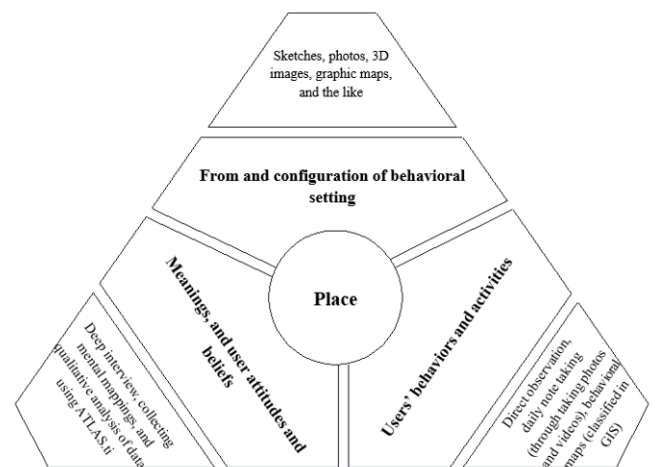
Sketches, photos, 3D images, graphic maps, and the like

From and configuration of behavioral setting

Meanings, and user attitudes and beliefs

Place

Users' behaviors and activities

Deep interview, collecting mental mappings, and qualitative analysis of data using ATLAS.ti

Direct observation, daily note taking (through taking photos and videos), behavioral maps (classified in GIS)